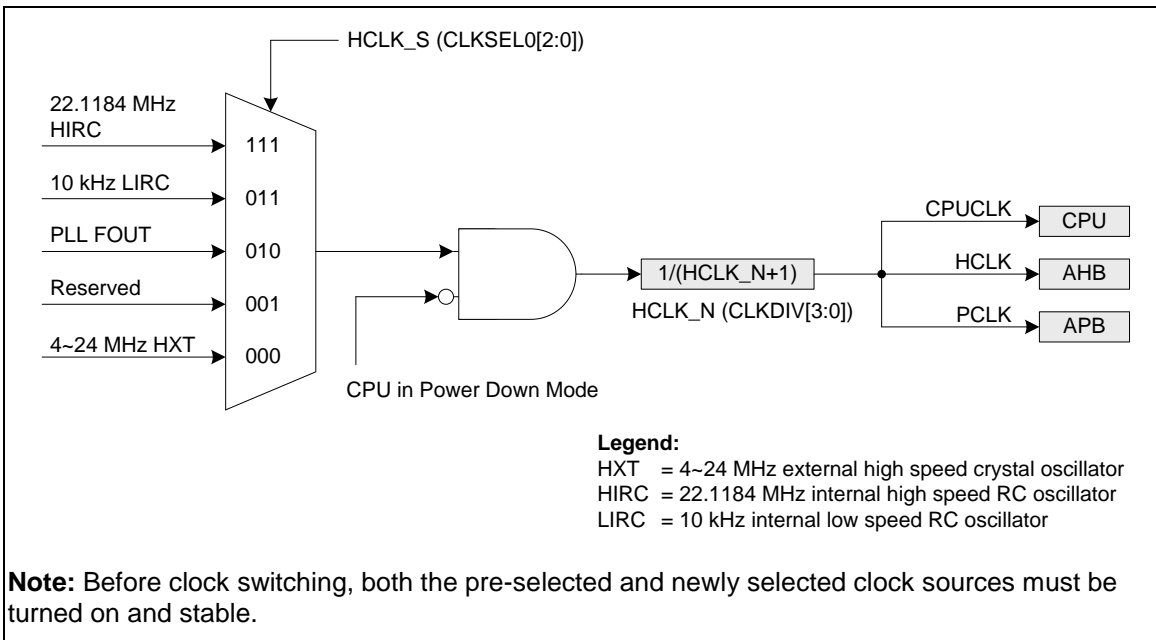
HCLK_S (CLKSEL0[2:0])

22.1184 MHz HIRC

111

10 kHz LIRC

011

PLL FOUT

010

Reserved

001

4~24 MHz HXT

000

CPU in Power Down Mode

1/(HCLK_N+1)

HCLK_N (CLKDIV[3:0])

CPUCLK

CPU

HCLK

AHB

PCLK

APB

**Legend:**
HXT = 4~24 MHz external high speed crystal oscillator
HIRC = 22.1184 MHz internal high speed RC oscillator
LIRC = 10 kHz internal low speed RC oscillator

**Note:** Before clock switching, both the pre-selected and newly selected clock sources must be turned on and stable.